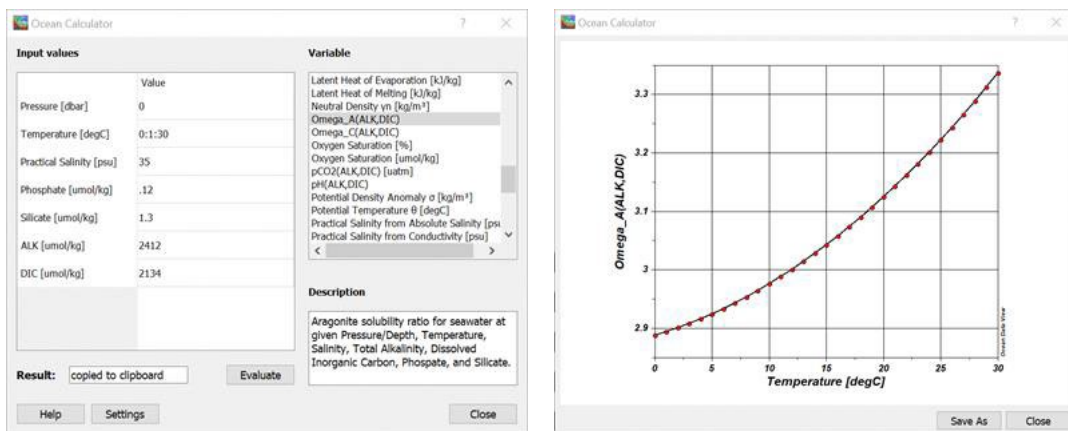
Ocean Calculator ? ×

Input values

| | Value |
|---|---|
| Pressure [dbar] | 0 |
| Temperature [degC] | 0:1:30 |
| Practical Salinity [psu] | 35 |
| Phosphate [umol/kg] | .12 |
| Silicate [umol/kg] | 1.3 |
| ALK [umol/kg] | 2412 |
| DIC [umol/kg] | 2134 |

Result: copied to clipboard Evaluate

Help Settings

Variable

Latent Heat of Evaporation [kJ/kg]
Latent Heat of Melting [kJ/kg]
Neutral Density γn [kg/m³]
Omega_A(ALK,DIC)
Omega_C(ALK,DIC)
Oxygen Saturation [%]
Oxygen Saturation [umol/kg]
pCO2(ALK,DIC) [uatm]
pH(ALK,DIC)
Potential Density Anomaly σ [kg/m³]
Potential Temperature θ [degC]
Practical Salinity from Absolute Salinity [psu
Practical Salinity from Conductivity [psu]

Description

Aragonite solubility ratio for seawater at given Pressure/Depth, Temperature, Salinity, Total Alkalinity, Dissolved Inorganic Carbon, Phospate, and Silicate.

Close

Ocean Calculator ? ×

3.3
3.2
3.1
3
2.9
Omega_A(ALK,DIC)
0 5 10 15 20 25 30
Temperature [degC]
Ocean Data View

Save As Close